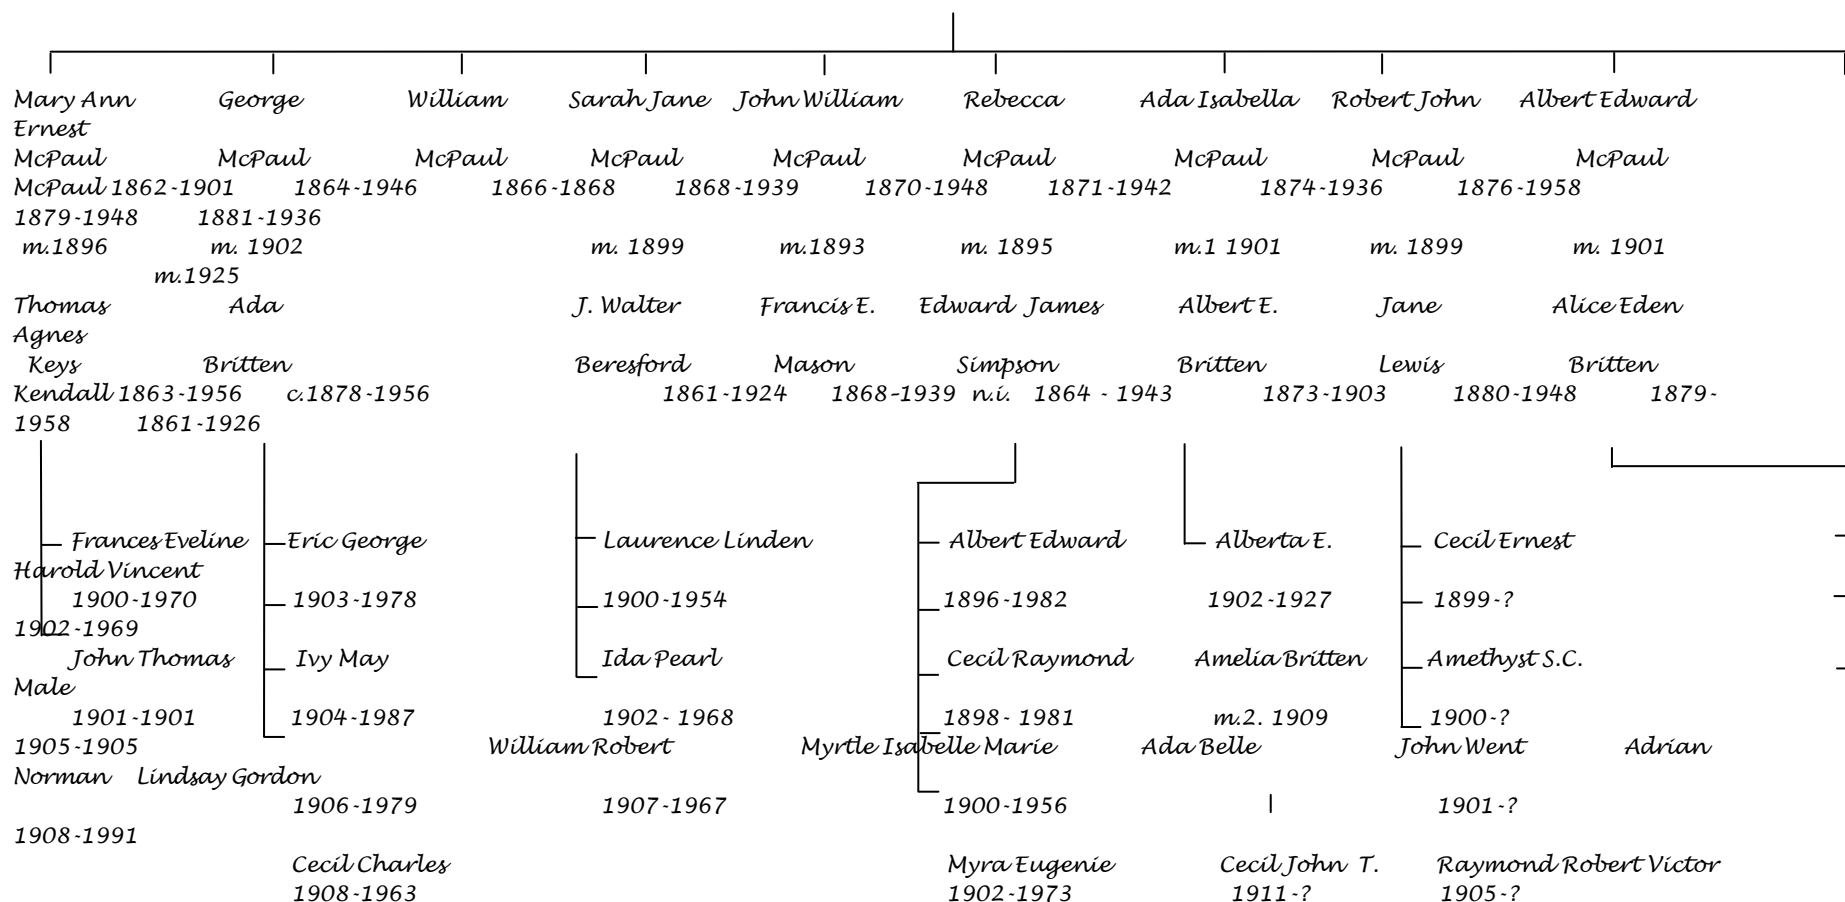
Mary Ann George William Sarah Jane John William Rebecca Ada Isabella Robert John Albert Edward Ernest
McPaul McPaul McPaul McPaul McPaul McPaul McPaul McPaul McPaul McPaul 1862-1901 1864-1946 1866-1868 1868-1939 1870-1948 1871-1942 1874-1936 1876-1958 1879-1948 1881-1936
m.1896 m. 1902 m. 1899 m.1893 m. 1895 m.1 1901 m. 1899 m. 1901 m.1925
Thomas Ada J. Walter Francis E. Edward James Albert E. Jane Alice Eden Agnes
Keys Britten Beresford Mason Simpson Britten Lewis Britten Kendall 1863-1956 c.1878-1956 1861-1924 1868-1939 n.i. 1864 - 1943 1873-1903 1880-1948 1879-1958 1861-1926

Frances Eveline Eric George Laurence Linden Albert Edward Alberta E. Cecil Ernest Harold Vincent
1900-1970 1903-1978 1900-1954 1896-1982 1902-1927 1899-? 1902-1969
John Thomas Ivy May Ida Pearl Cecil Raymond Amelia Britten Amethyst S.C. Male
1901-1901 1904-1987 1902 - 1968 1898 - 1981 m.2. 1909 1900-? 1905-1905
William Robert Myrtle Isabelle Marie Ada Belle John Went Adrian Norman Lindsay Gordon
1906-1979 1907-1967 1900-1956 1901-? 1908-1991
Cecil Charles Myra Eugenie Cecil John T. Raymond Robert Victor
1908-1963 1902-1973 1911-? 1905-?